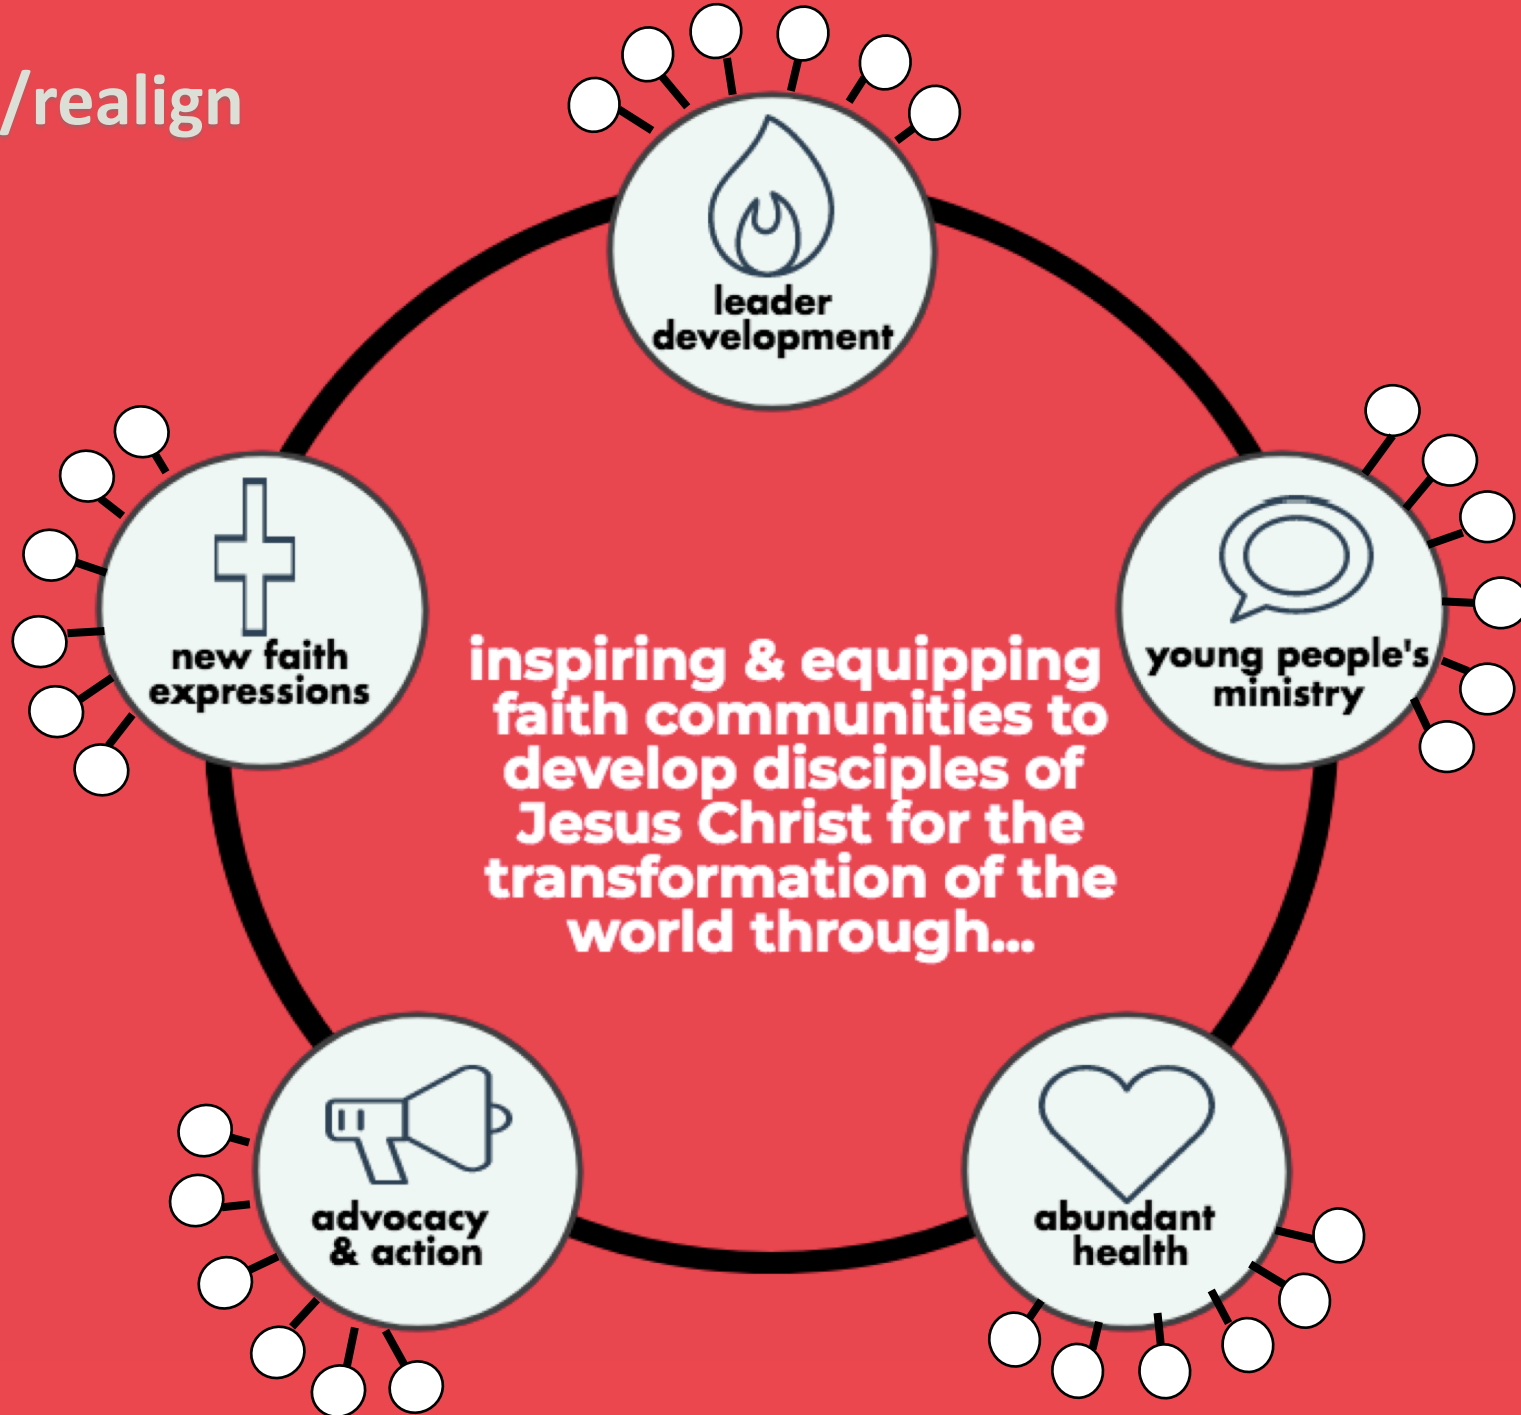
/realign

leader development

new faith expressions

inspiring & equipping faith communities to develop disciples of Jesus Christ for the transformation of the world through...

young people's ministry

advocacy & action

abundant health